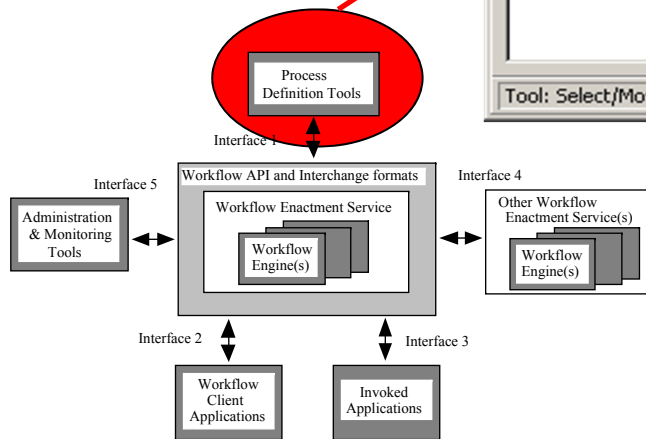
Tool: Select/Mo

Process Definition Tools

Interface 1

Workflow API and Interchange formats

Interface 5

Administration & Monitoring Tools

Workflow Enactment Service

Workflow Engine(s)

Interface 4

Other Workflow Enactment Service(s)

Workflow Engine(s)

Interface 2

Interface 3

Workflow Client Applications

Invoked Applications